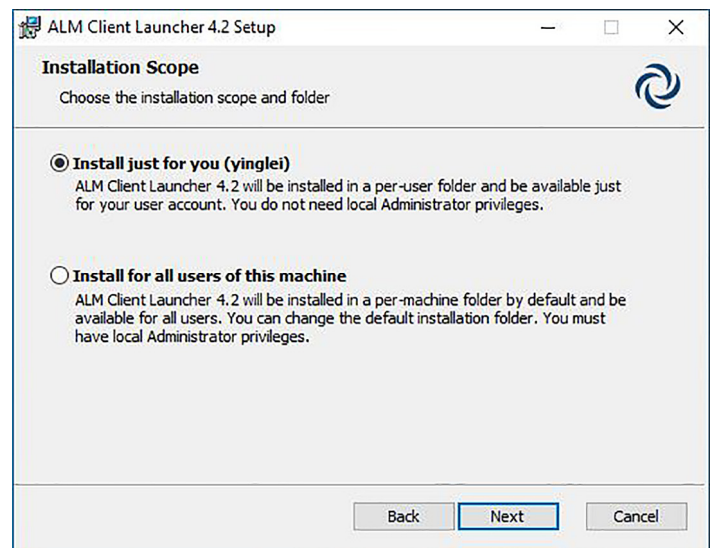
ALM Client Launcher 4.2 Setup

Installation Scope

Choose the installation scope and folder

Install just for you (yinglei)

ALM Client Launcher 4.2 will be installed in a per-user folder and be available just for your user account. You do not need local Administrator privileges.

Install for all users of this machine

ALM Client Launcher 4.2 will be installed in a per-machine folder by default and be available for all users. You can change the default installation folder. You must have local Administrator privileges.

Back Next Cancel